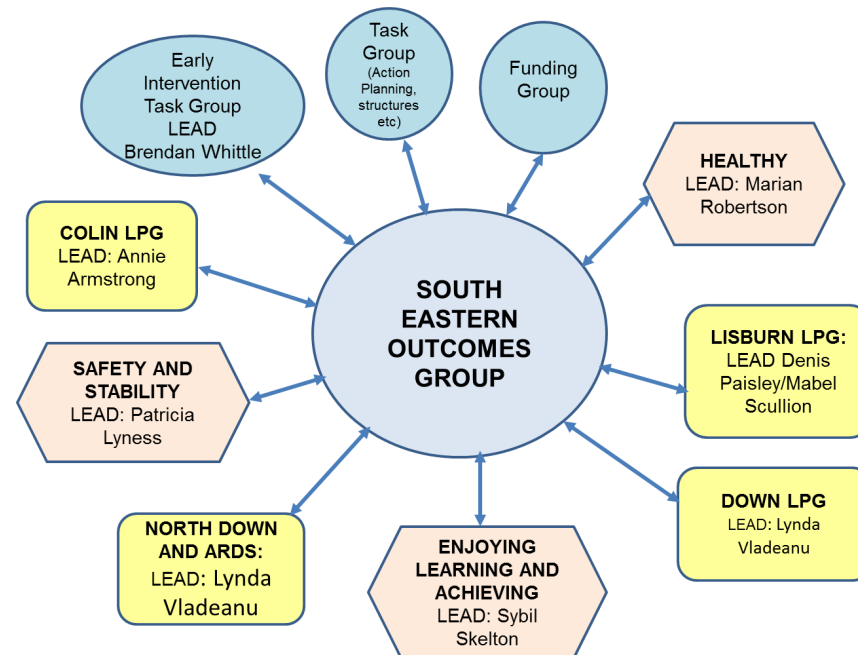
Early Intervention Task Group LEAD Brendan Whittle

Task Group (Action Planning, structures etc)

Funding Group

HEALTHY LEAD: Marian Robertson

COLIN LPG LEAD: Annie Armstrong

SOUTH EASTERN OUTCOMES GROUP

LISBURN LPG: LEAD Denis Paisley/Mabel Scullion

SAFETY AND STABILITY LEAD: Patricia Lyness

DOWN LPG LEAD: Lynda Vladeanu

NORTH DOWN AND ARDS: LEAD: Lynda Vladeanu

ENJOYING LEARNING AND ACHIEVING LEAD: Sybil Skelton